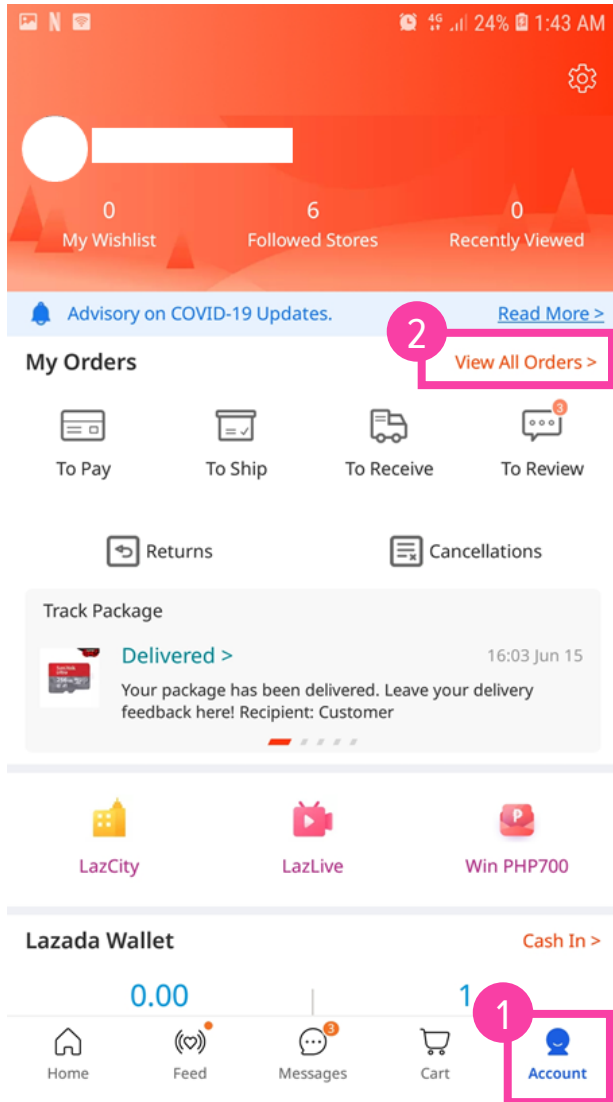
N 4G 24% 1:43 AM

0
My Wishlist

6
Followed Stores

0
Recently Viewed

Advisory on COVID-19 Updates.

Read More >

2

My Orders

View All Orders >

To Pay

To Ship

To Receive

3

To Review

Returns

Cancellations

Track Package

Delivered >

16:03 Jun 15

Your package has been delivered. Leave your delivery feedback here! Recipient: Customer

LazCity

LazLive

P

Win PHP700

Lazada Wallet

Cash In >

0.00

1

1

Home

Feed

3

Messages

Cart

Account